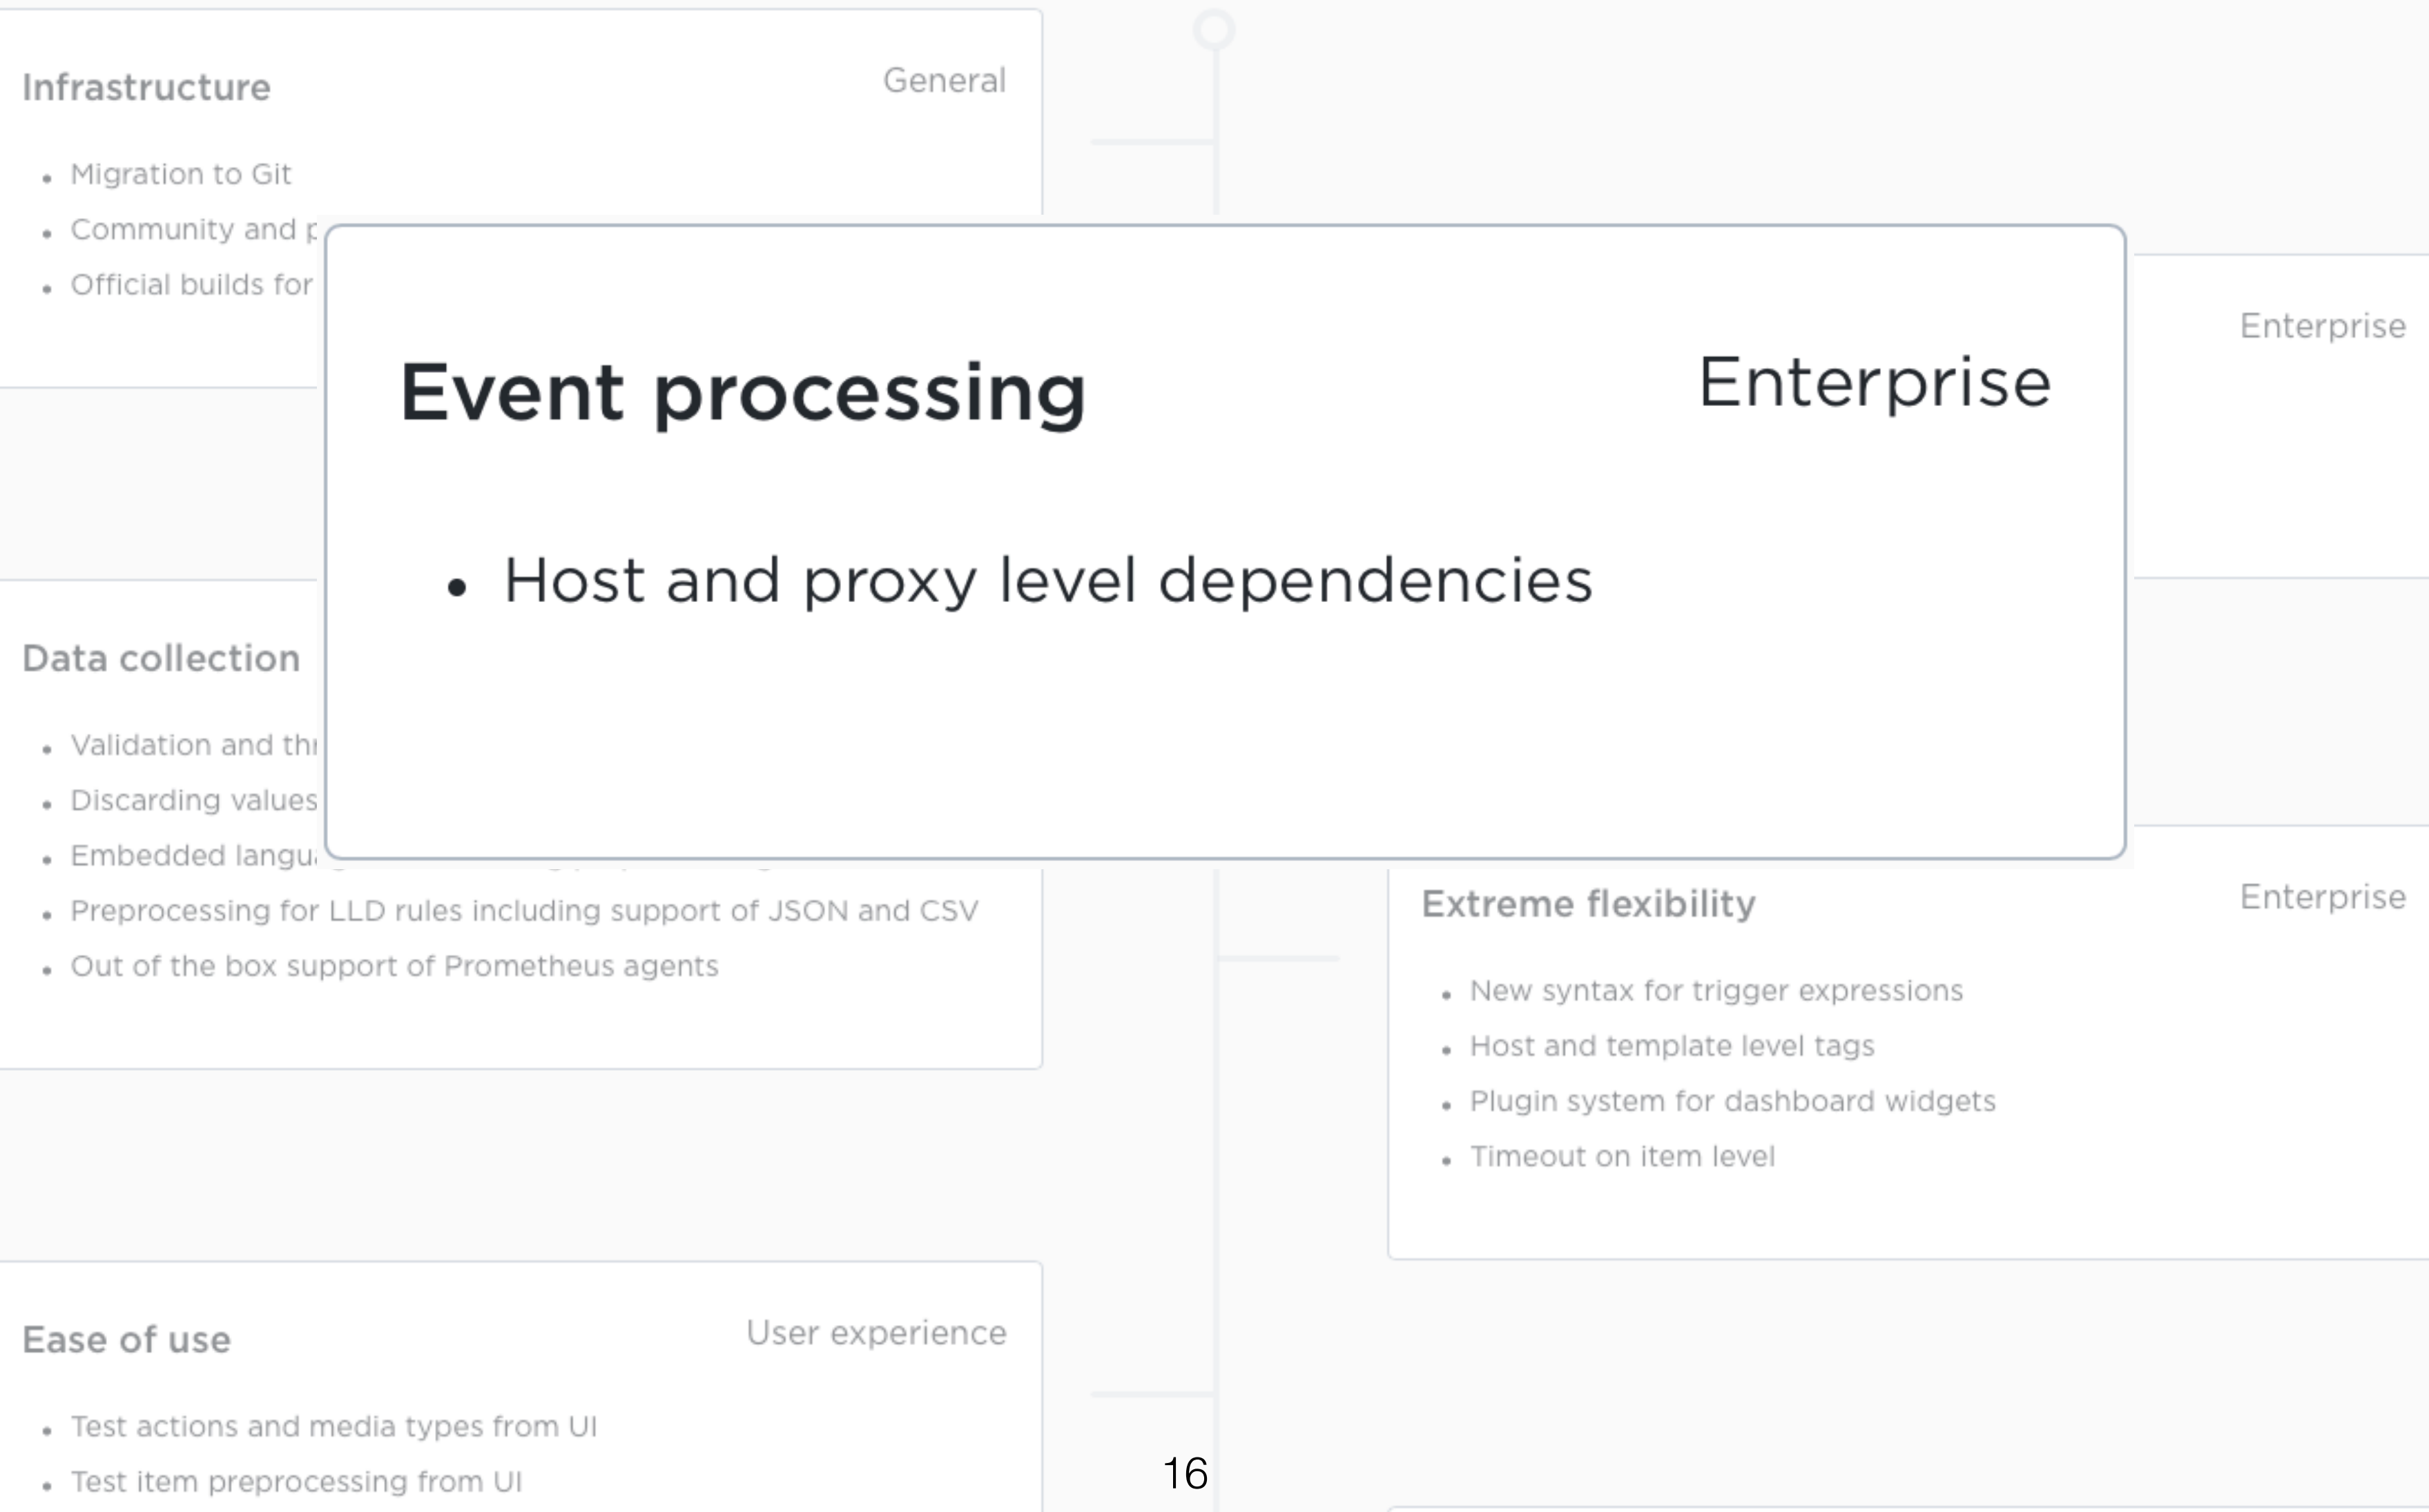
Infrastructure
General

- Migration to Git
- Community and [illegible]
- Official builds for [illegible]

Event processing
Enterprise

- Host and proxy level dependencies

Enterprise

Data collection

- Validation and th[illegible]
- Discarding values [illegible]
- Embedded langu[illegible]
- Preprocessing for LLD rules including support of JSON and CSV
- Out of the box support of Prometheus agents

Extreme flexibility
Enterprise

- New syntax for trigger expressions
- Host and template level tags
- Plugin system for dashboard widgets
- Timeout on item level

Ease of use
User experience

- Test actions and media types from UI
- Test item preprocessing from UI

16